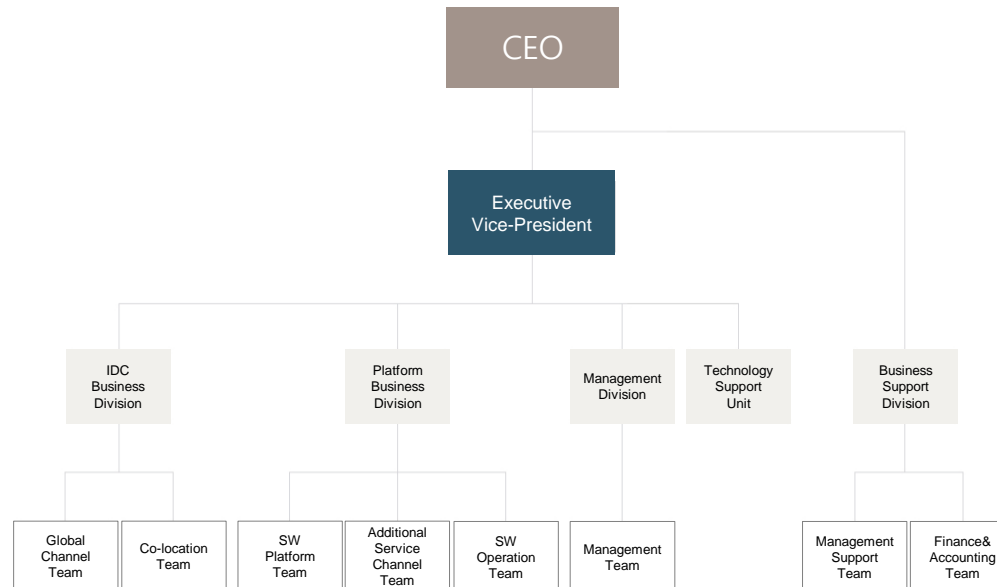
CEO

Executive Vice-President

IDC Business Division

Platform Business Division

Management Division

Technology Support Unit

Business Support Division

Global Channel Team

Co-location Team

SW Platform Team

Additional Service Channel Team

SW Operation Team

Management Team

Management Support Team

Finance& Accounting Team